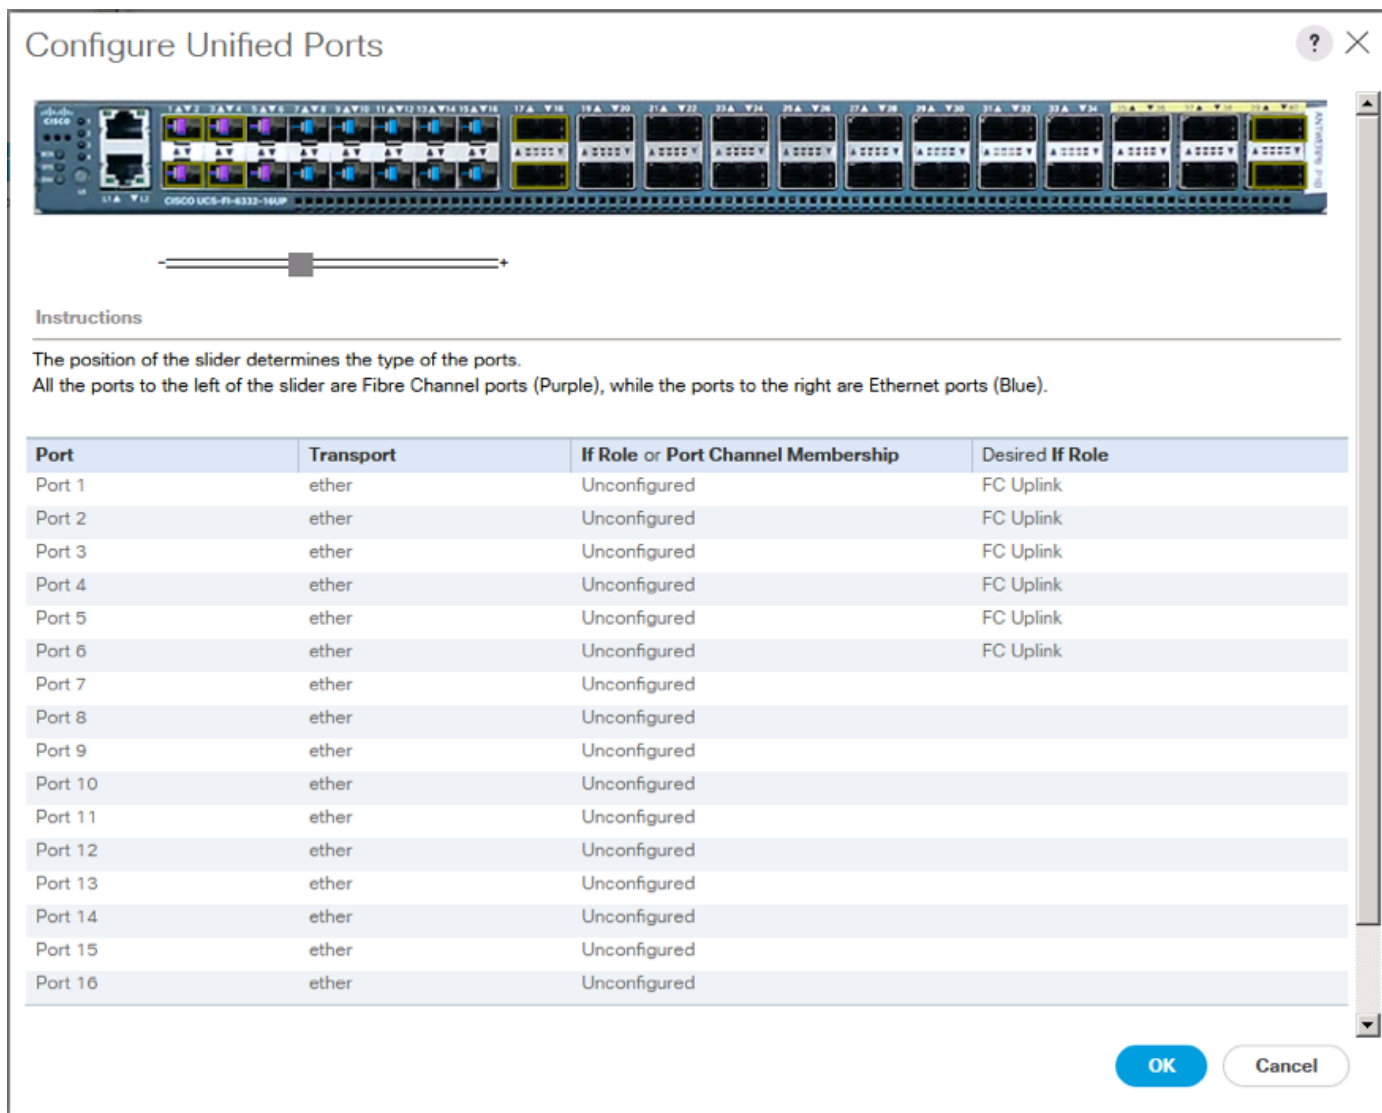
Configure Unified Ports

?

CISCO UCS-FI-6332-16UP

Instructions

The position of the slider determines the type of the ports.
All the ports to the left of the slider are Fibre Channel ports (Purple), while the ports to the right are Ethernet ports (Blue).

| Port | Transport | If Role or Port Channel Membership | Desired If Role |
|---|---|---|---|
| Port 1 | ether | Unconfigured | FC Uplink |
| Port 2 | ether | Unconfigured | FC Uplink |
| Port 3 | ether | Unconfigured | FC Uplink |
| Port 4 | ether | Unconfigured | FC Uplink |
| Port 5 | ether | Unconfigured | FC Uplink |
| Port 6 | ether | Unconfigured | FC Uplink |
| Port 7 | ether | Unconfigured | |
| Port 8 | ether | Unconfigured | |
| Port 9 | ether | Unconfigured | |
| Port 10 | ether | Unconfigured | |
| Port 11 | ether | Unconfigured | |
| Port 12 | ether | Unconfigured | |
| Port 13 | ether | Unconfigured | |
| Port 14 | ether | Unconfigured | |
| Port 15 | ether | Unconfigured | |
| Port 16 | ether | Unconfigured | |

OK
Cancel